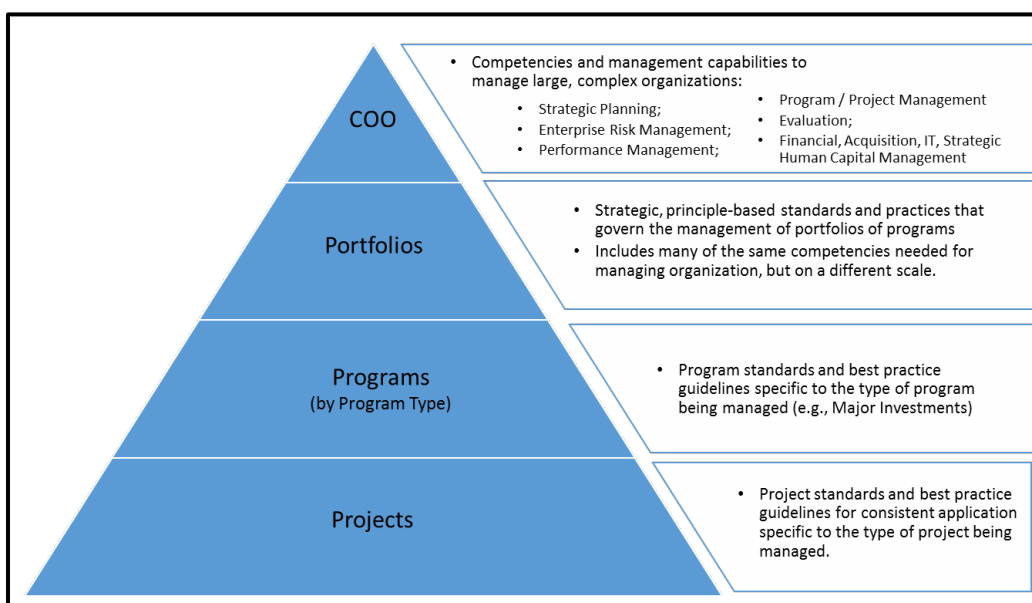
COO

Portfolios

Programs
(by Program Type)

Projects

• Competencies and management capabilities to manage large, complex organizations:

• Strategic Planning;
• Enterprise Risk Management;
• Performance Management;

• Program / Project Management
• Evaluation;
• Financial, Acquisition, IT, Strategic Human Capital Management

• Strategic, principle-based standards and practices that govern the management of portfolios of programs
• Includes many of the same competencies needed for managing organization, but on a different scale.

• Program standards and best practice guidelines specific to the type of program being managed (e.g., Major Investments)

• Project standards and best practice guidelines for consistent application specific to the type of project being managed.